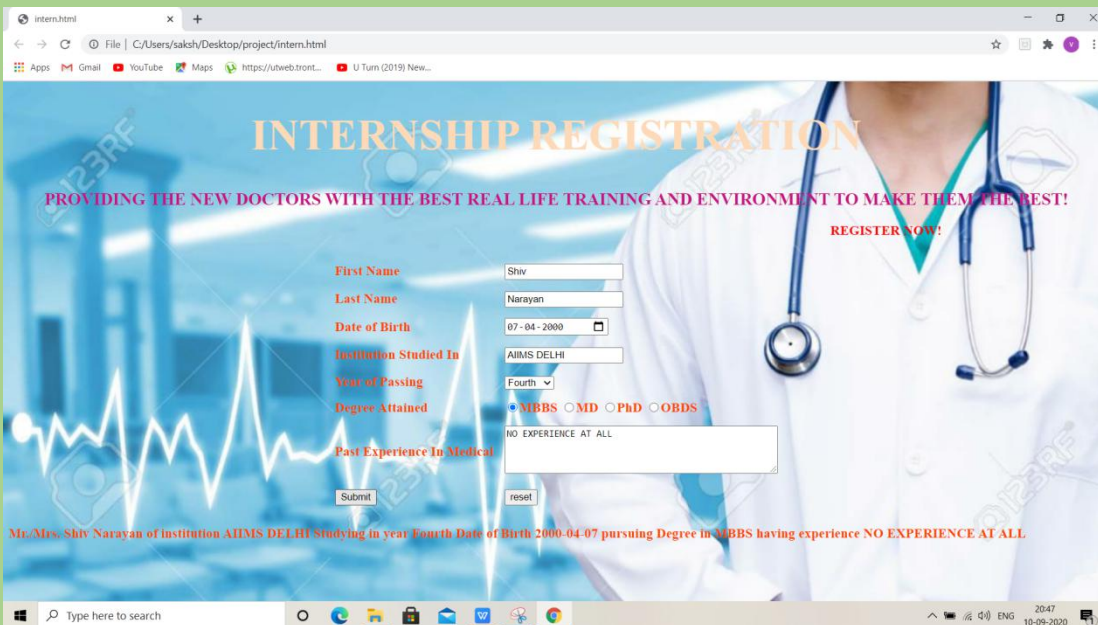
intern.html × +

File | C:/Users/saksh/Desktop/project/intern.html

Apps Gmail YouTube Maps https://utweb.tront... U Turn (2019) New...

INTERNSHIP REGISTRATION

PROVIDING THE NEW DOCTORS WITH THE BEST REAL LIFE TRAINING AND ENVIRONMENT TO MAKE THEM THE BEST!

REGISTER NOW!

First Name Shiv

Last Name Narayan

Date of Birth 07-04-2000

Institution Studied In AIIMS DELHI

Year of Passing Fourth

Degree Attained MBBS MD PhD OBDS

Past Experience In Medical NO EXPERIENCE AT ALL

Submit reset

Mr./Mrs. Shiv Narayan of institution AIIMS DELHI Studying in year Fourth Date of Birth 2000-04-07 pursuing Degree in MBBS having experience NO EXPERIENCE AT ALL

Type here to search

ENG 20:47 10-09-2020